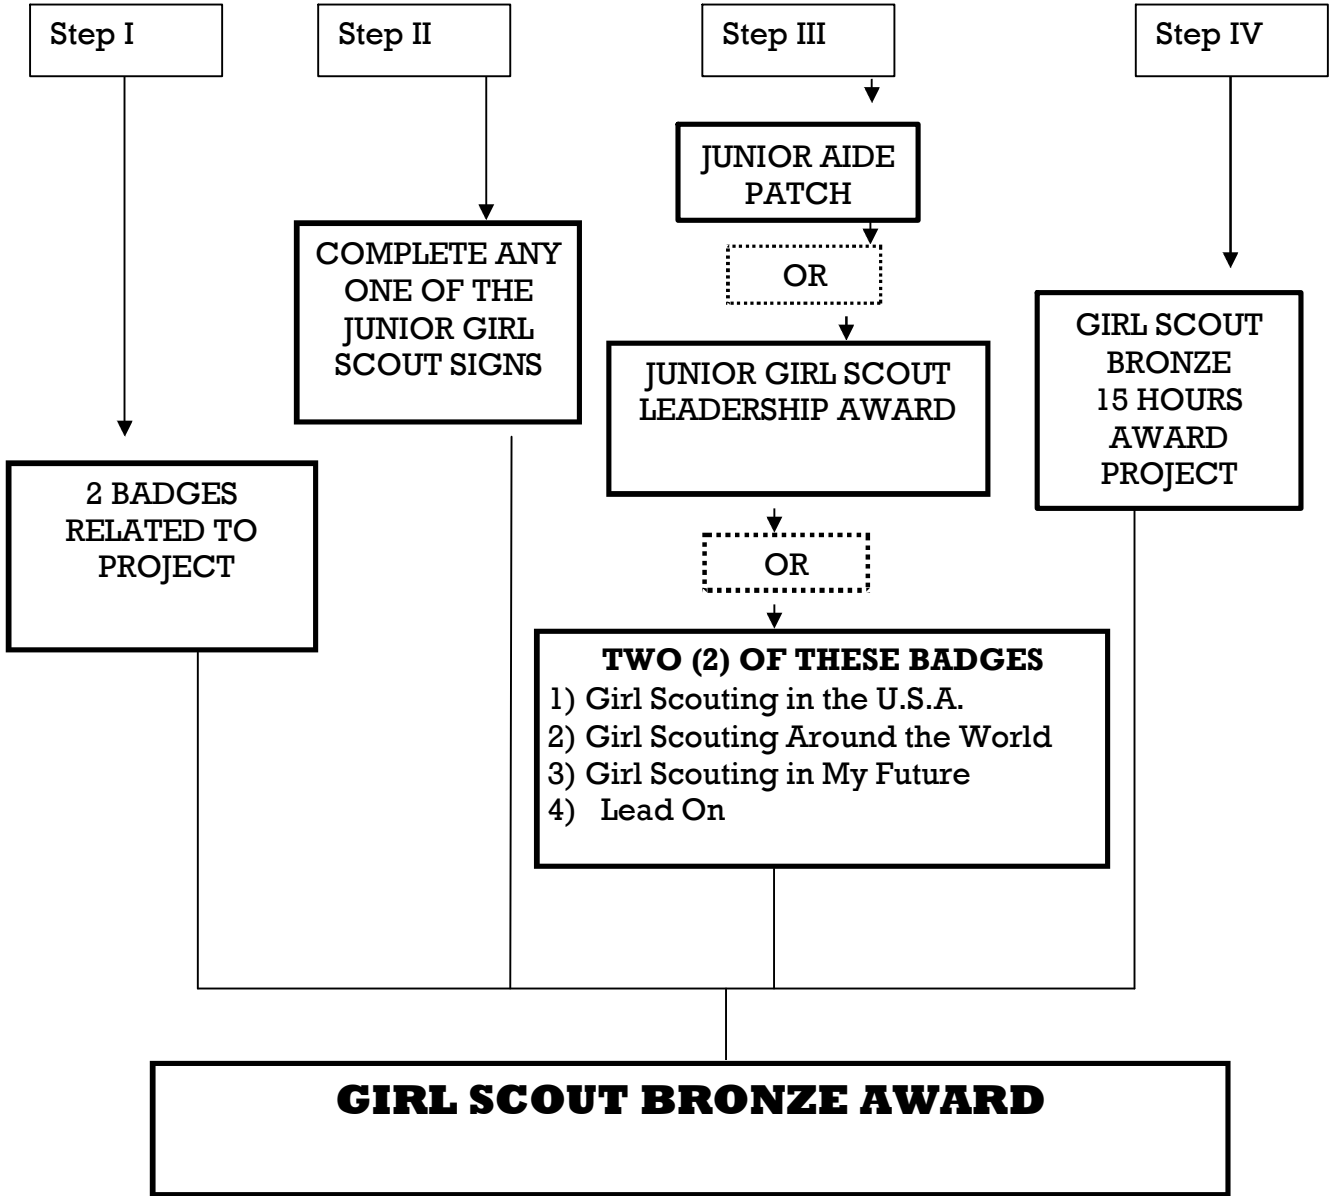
Step I

2 BADGES RELATED TO PROJECT

Step II

COMPLETE ANY ONE OF THE JUNIOR GIRL SCOUT SIGNS

Step III

JUNIOR AIDE PATCH

OR

JUNIOR GIRL SCOUT LEADERSHIP AWARD

OR

TWO (2) OF THESE BADGES
1) Girl Scouting in the U.S.A.
2) Girl Scouting Around the World
3) Girl Scouting in My Future
4) Lead On

Step IV

GIRL SCOUT BRONZE 15 HOURS AWARD PROJECT

GIRL SCOUT BRONZE AWARD